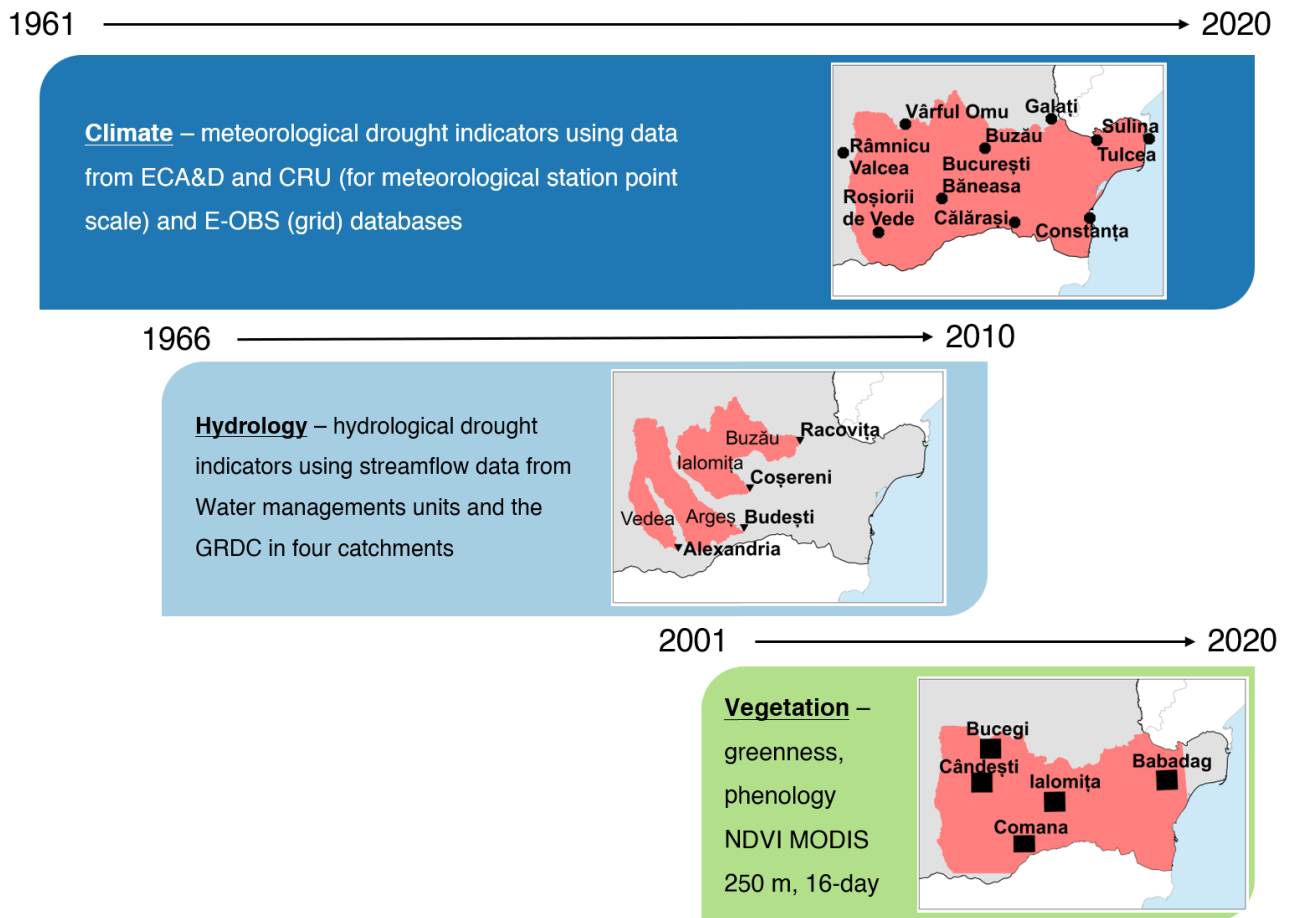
1961 2020

Climate – meteorological drought indicators using data from ECA&D and CRU (for meteorological station point scale) and E-OBS (grid) databases

Vârful Omu
Galați
Râmnicu Valcea
Buzău
Sulina
Tulcea
București Băneasa
Roșiorii de Vede
Călărași
Constanța

1966 2010

Hydrology – hydrological drought indicators using streamflow data from Water managements units and the GRDC in four catchments

Buzău
Racovița
Ialomița
Coșereni
Vedea
Argeș
Budești
Alexandria

2001 2020

Vegetation – greenness, phenology NDVI MODIS 250 m, 16-day

Bucegi
Cândești
Babadag
Ialomița
Comana